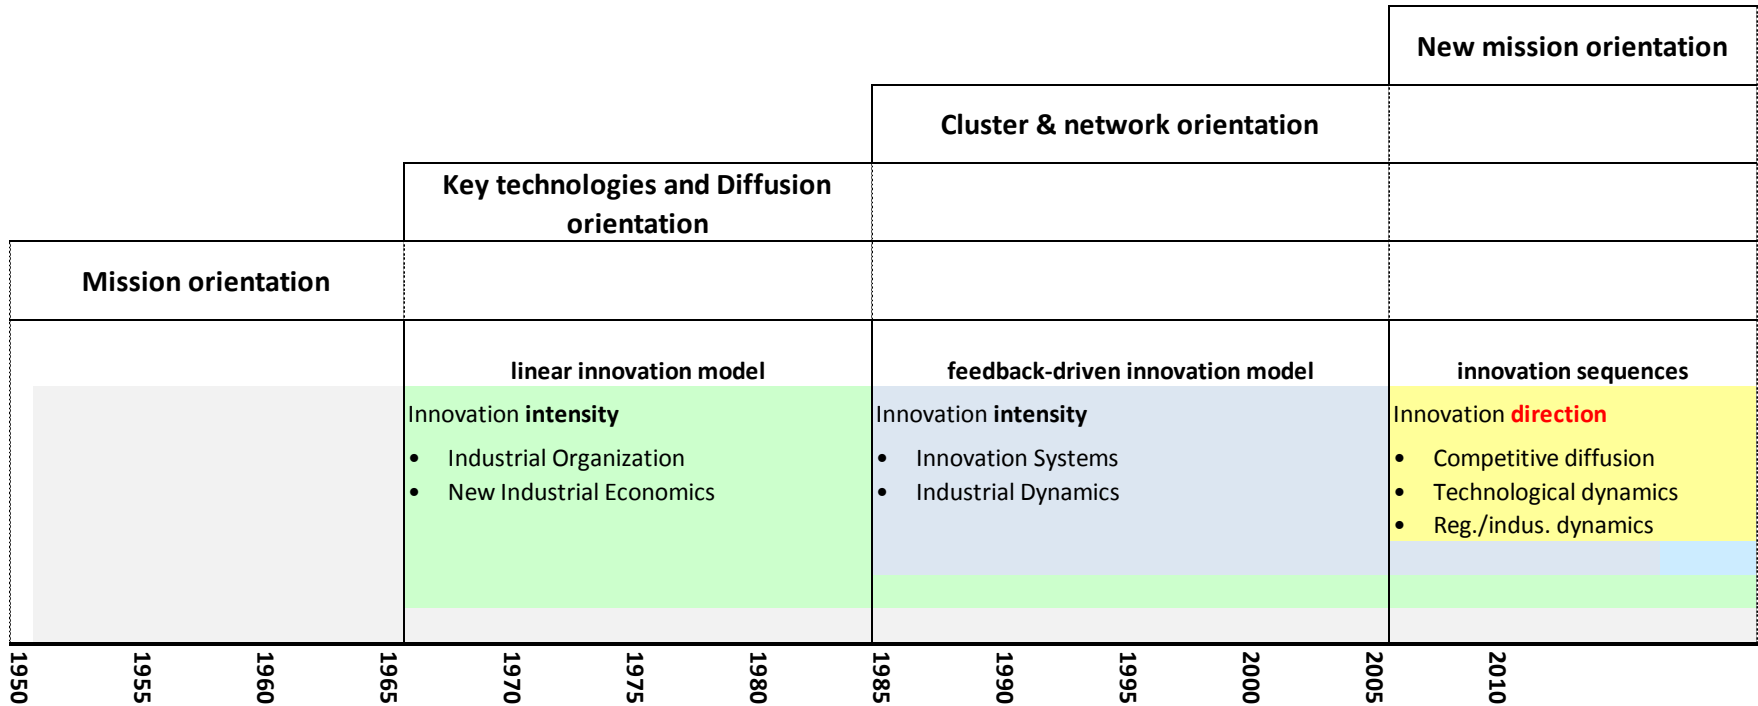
New mission orientation

Cluster & network orientation

Key technologies and Diffusion orientation

Mission orientation

linear innovation model

Innovation **intensity**

- Industrial Organization
- New Industrial Economics

feedback-driven innovation model

Innovation **intensity**

- Innovation Systems
- Industrial Dynamics

innovation sequences

Innovation **direction**

- Competitive diffusion
- Technological dynamics
- Reg./indus. dynamics

1950 1955 1960 1965 1970 1975 1980 1985 1990 1995 2000 2005 2010